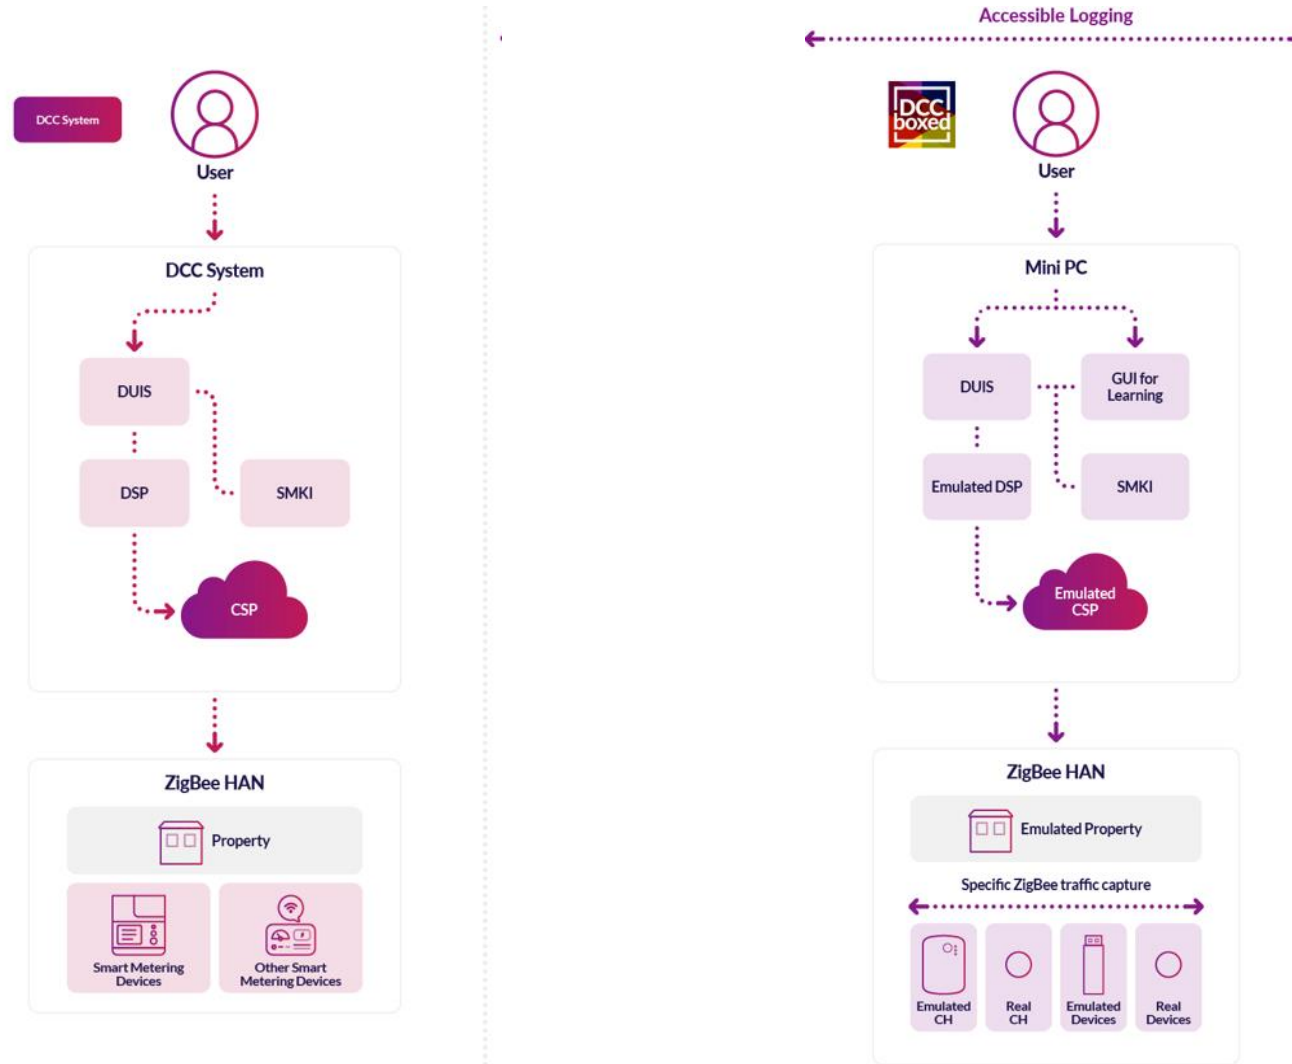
DCC System

User

DCC System

DUIS

DSP

SMKI

CSP

ZigBee HAN

Property

Smart Metering Devices

Other Smart Metering Devices

Accessible Logging

DCC boxed

User

Mini PC

DUIS

GUI for Learning

Emulated DSP

SMKI

Emulated CSP

ZigBee HAN

Emulated Property

Specific ZigBee traffic capture

Emulated CH

Real CH

Emulated Devices

Real Devices